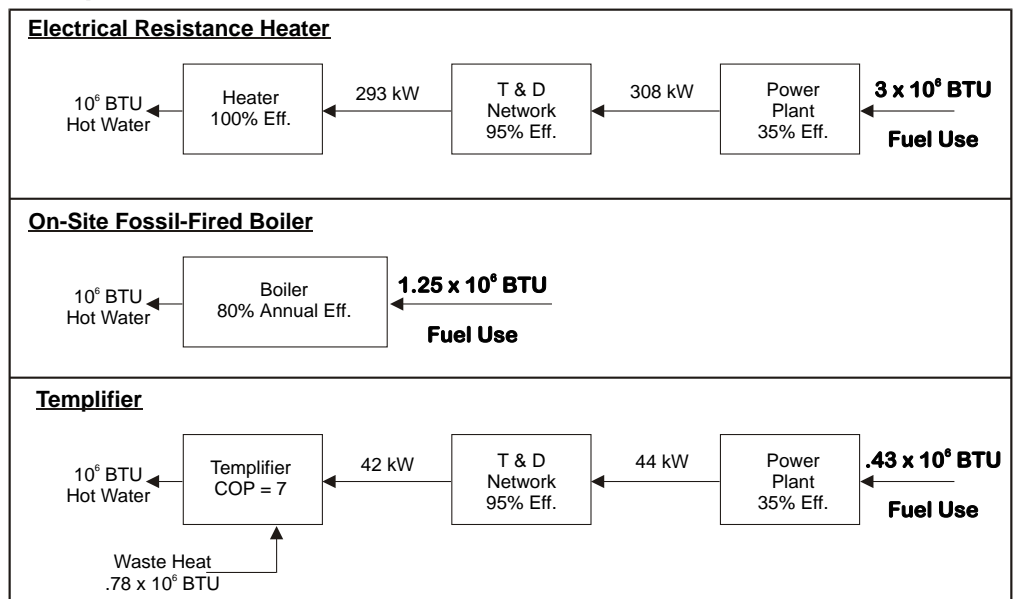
Electrical Resistance Heater

$10^6$ BTU Hot Water

Heater 100% Eff.

293 kW

T & D Network 95% Eff.

308 kW

Power Plant 35% Eff.

3 x $10^6$ BTU

Fuel Use

On-Site Fossil-Fired Boiler

$10^6$ BTU Hot Water

Boiler 80% Annual Eff.

1.25 x $10^6$ BTU

Fuel Use

Templifier

$10^6$ BTU Hot Water

Templifier COP = 7

42 kW

T & D Network 95% Eff.

44 kW

Power Plant 35% Eff.

.43 x $10^6$ BTU

Fuel Use

Waste Heat .78 x $10^6$ BTU